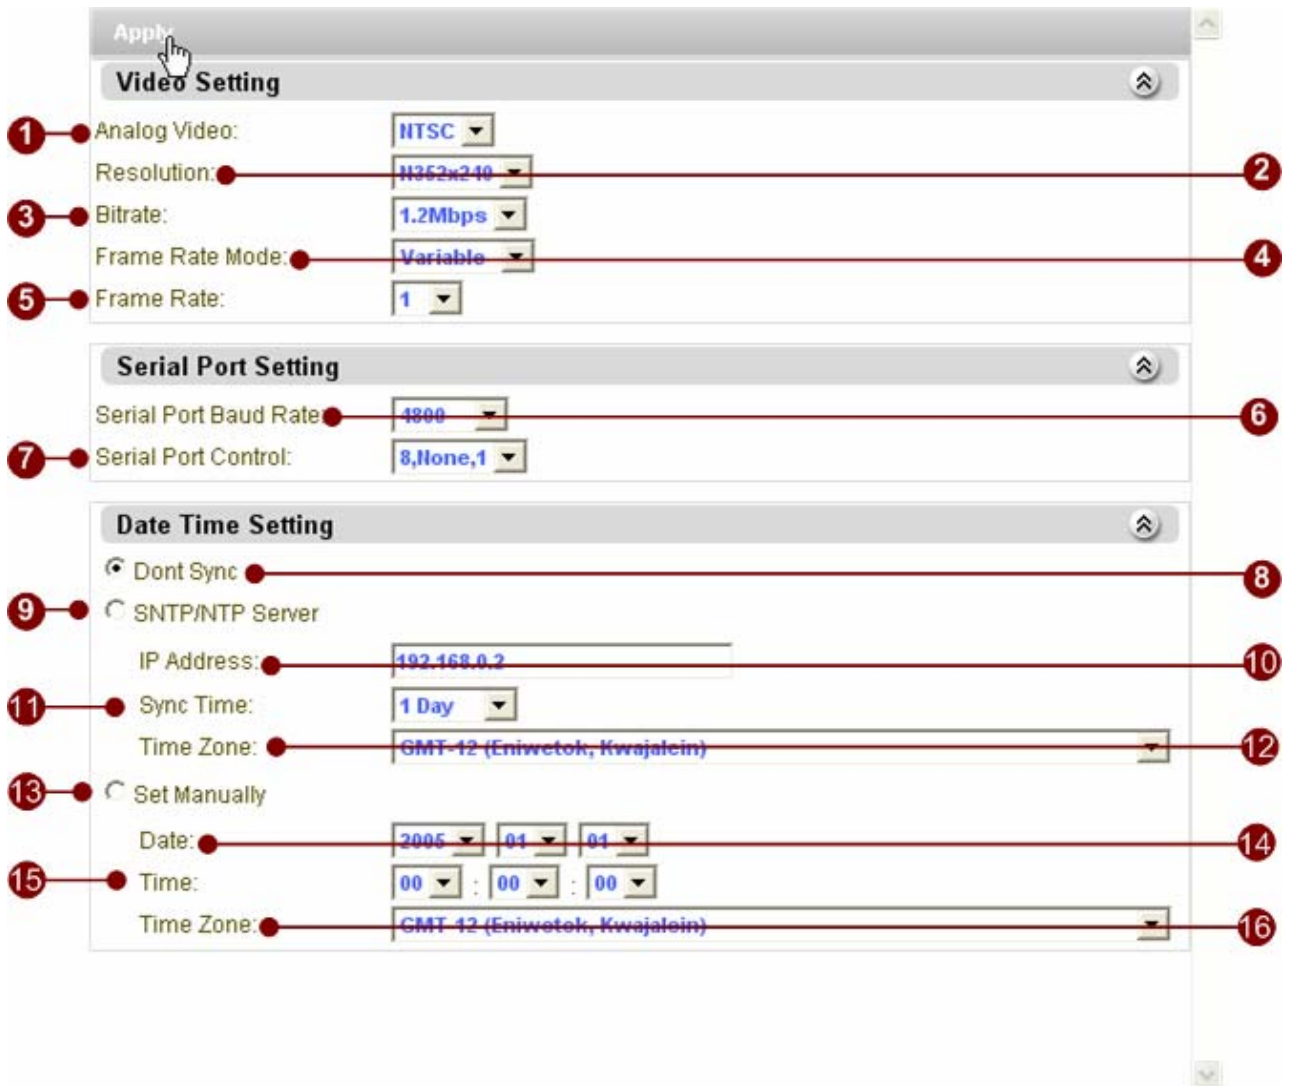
Apply

Video Setting

1 Analog Video: NTSC

Resolution: N352x240 2

3 Bitrate: 1.2Mbps

Frame Rate Mode: Variable 4

5 Frame Rate: 1

Serial Port Setting

Serial Port Baud Rate: 4800 6

7 Serial Port Control: 8,None,1

Date Time Setting

Dont Sync 8

9 SNTP/NTP Server

IP Address: 192.168.0.2 10

11 Sync Time: 1 Day

Time Zone: GMT-12 (Eniwetok, Kwajalein) 12

13 Set Manually

Date: 2005 01 01 14

15 Time: 00 : 00 : 00

Time Zone: GMT-12 (Eniwetok, Kwajalein) 16